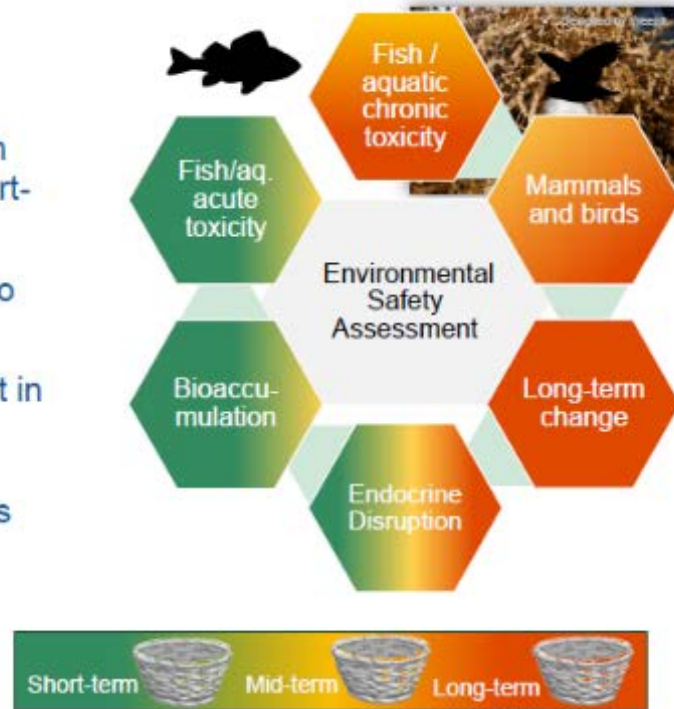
n

rt-

o

t in

s

Fish / aquatic chronic toxicity

Fish/aq. acute toxicity

Mammals and birds

Environmental Safety Assessment

Bioaccumulation

Long-term change

Endocrine Disruption

Short-term

Mid-term

Long-term